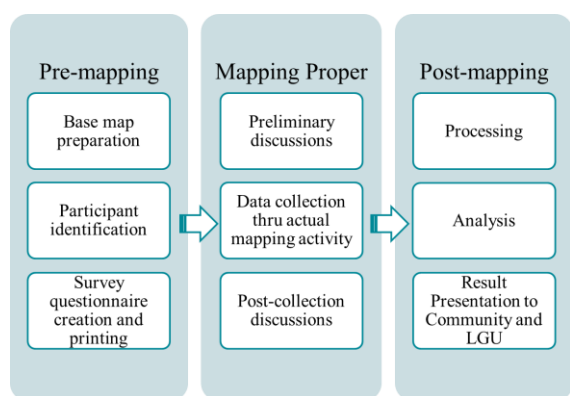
Pre-mapping

Base map preparation

Participant identification

Survey questionnaire creation and printing

Mapping Proper

Preliminary discussions

Data collection thru actual mapping activity

Post-collection discussions

Post-mapping

Processing

Analysis

Result Presentation to Community and LGU